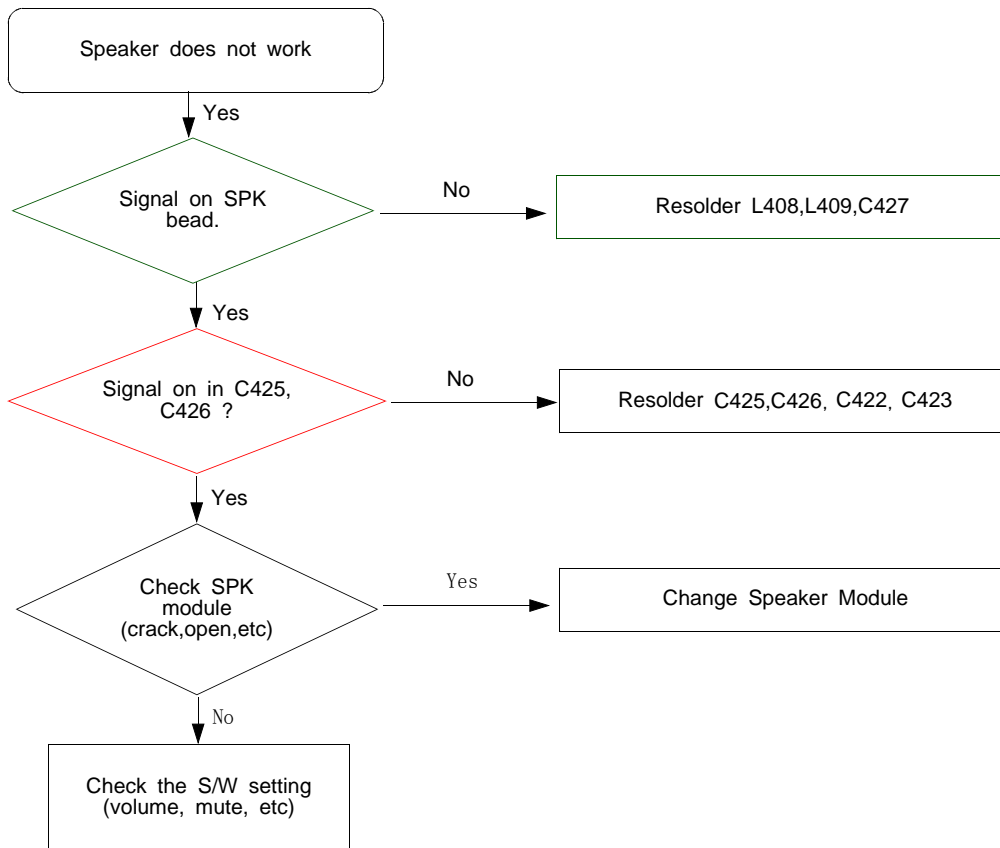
Speaker does not work

Yes

Signal on SPK bead.

No

Resolder L408,L409,C427

Yes

Signal on in C425, C426 ?

No

Resolder C425,C426, C422, C423

Yes

Check SPK module (crack,open,etc)

Yes

Change Speaker Module

No

Check the S/W setting (volume, mute, etc)